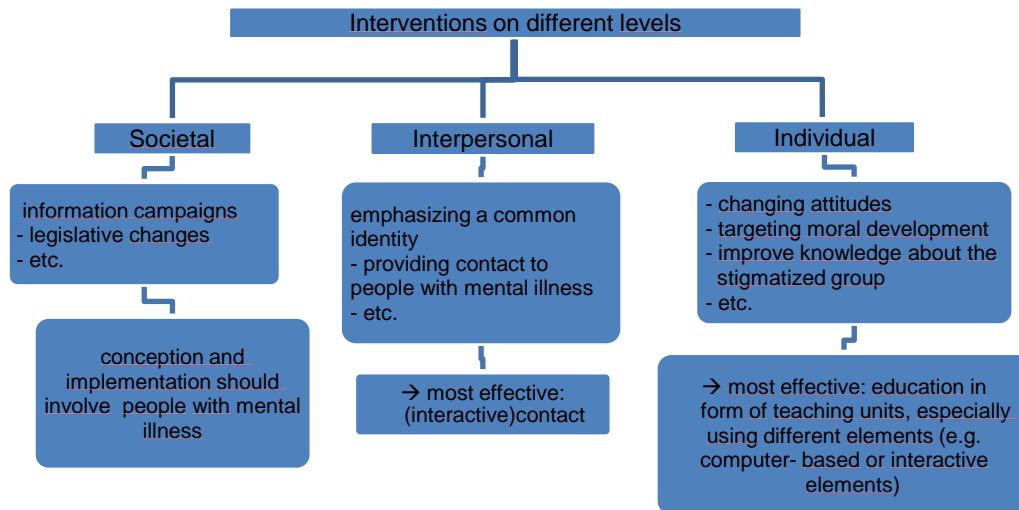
Interventions on different levels

Societal

information campaigns
- legislative changes
- etc.

conception and implementation should involve people with mental illness

Interpersonal

emphasizing a common identity
- providing contact to people with mental illness
- etc.

→ most effective: (interactive)contact

Individual

- changing attitudes
- targeting moral development
- improve knowledge about the stigmatized group
- etc.

→ most effective: education in form of teaching units, especially using different elements (e.g. computer- based or interactive elements)